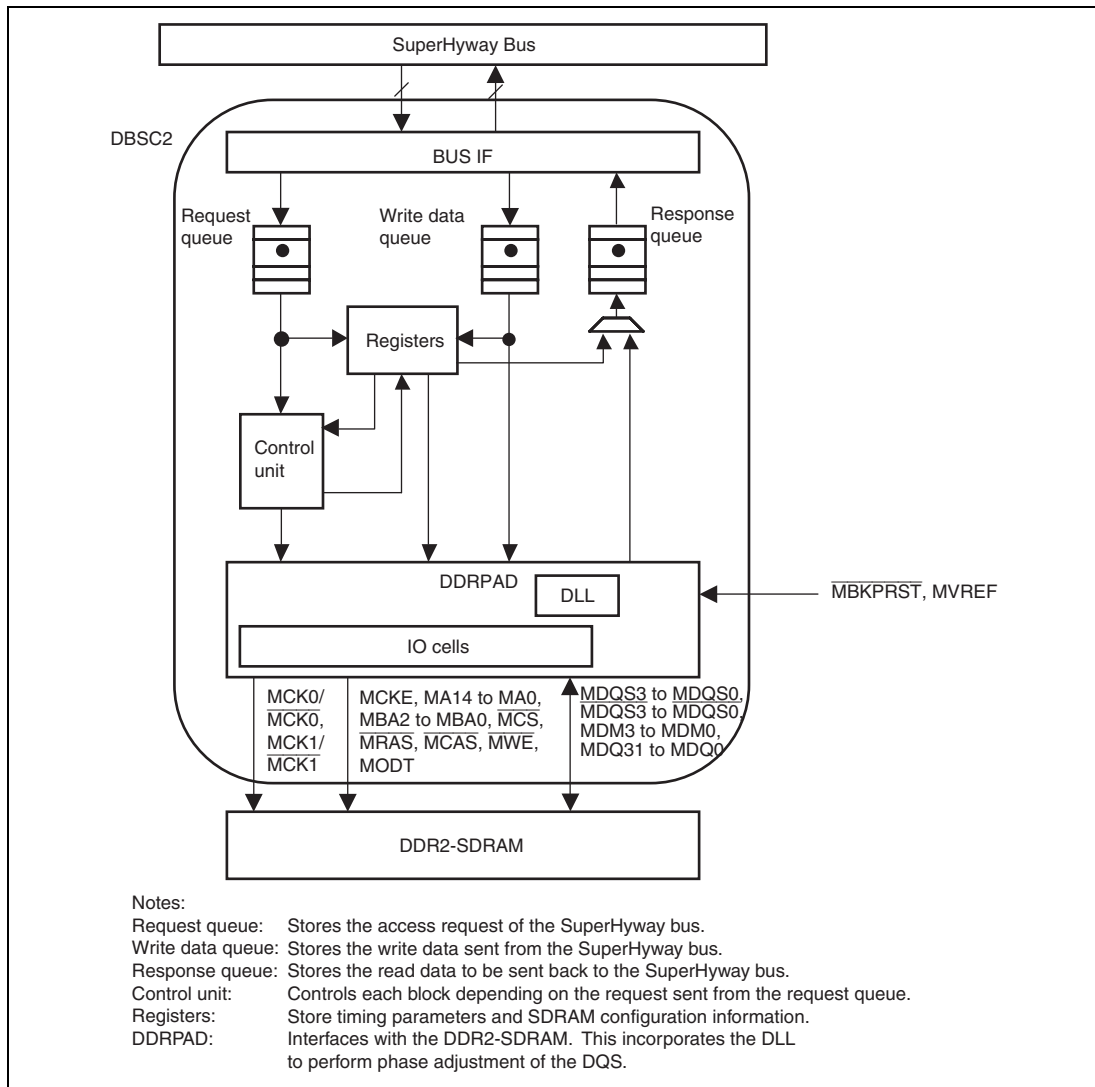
SuperHyway Bus

DBSC2

BUS IF

Request queue

Write data queue

Response queue

Registers

Control unit

DDRPAD

DLL

IO cells

$\overline{\text{MBKPRST}}$, MVREF

MCK0/ $\overline{\text{MCK0}}$, MCK1/ $\overline{\text{MCK1}}$

MCKE, MA14 to MA0, MBA2 to MBA0, $\overline{\text{MCS}}$, $\overline{\text{MRAS}}$, $\overline{\text{MCAS}}$, $\overline{\text{MWE}}$, MODT

MDQS3 to MDQS0, $\overline{\text{MDQS3}}$ to $\overline{\text{MDQS0}}$, MDM3 to MDM0, MDQ31 to MDQ0

DDR2-SDRAM

Notes:
Request queue: Stores the access request of the SuperHyway bus.
Write data queue: Stores the write data sent from the SuperHyway bus.
Response queue: Stores the read data to be sent back to the SuperHyway bus.
Control unit: Controls each block depending on the request sent from the request queue.
Registers: Store timing parameters and SDRAM configuration information.
DDRPAD: Interfaces with the DDR2-SDRAM. This incorporates the DLL to perform phase adjustment of the DQS.